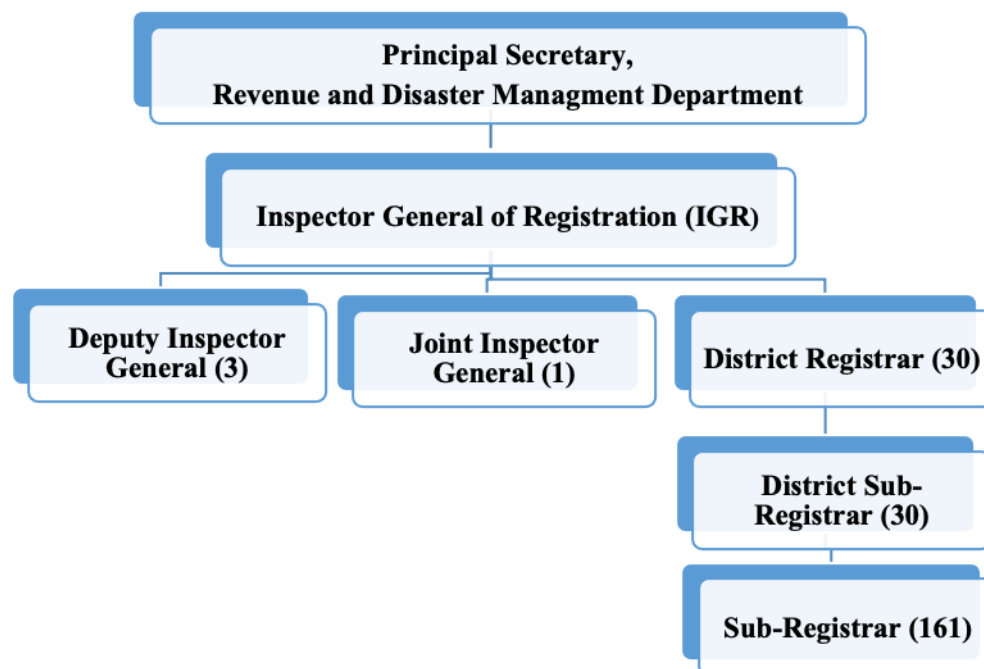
Principal Secretary,
Revenue and Disaster Managment Department

Inspector General of Registration (IGR)

Deputy Inspector General (3)

Joint Inspector General (1)

District Registrar (30)

District Sub-Registrar (30)

Sub-Registrar (161)